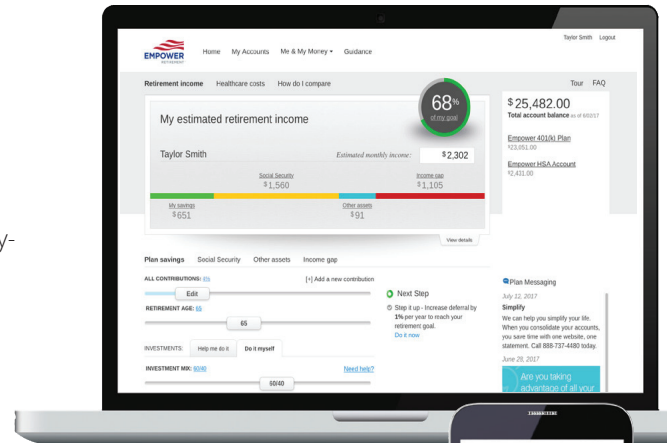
y-

EMPOWER RETIREMENT

Home My Accounts Me & My Money ▾ Guidance

Taylor Smith Logout

Retirement income Healthcare costs How do I compare

Tour FAQ

My estimated retirement income

68% of my goal

Taylor Smith

Estimated monthly income: $2,302

Social Security $1,560

Income gap $1,105

My savings $651

Other assets $91

View details

$25,482.00
Total account balance as of 6/02/17

Empower 401(k) Plan
$23,051.00

Empower HSA Account
$2,431.00

Plan savings Social Security Other assets Income gap

ALL CONTRIBUTIONS: 8%

[+] Add a new contribution

Edit

RETIREMENT AGE: 65

65

INVESTMENTS: Help me do it Do it myself

INVESTMENT MIX: 60/40

Need help?

60/40

Next Step

Step it up - Increase deferral by 1% per year to reach your retirement goal.
Do it now

Plan Messaging

July 12, 2017

Simplify

We can help you simplify your life. When you consolidate your accounts, you save time with one website, one statement. Call 888-737-4480 today.

June 28, 2017

Are you taking advantage of all your